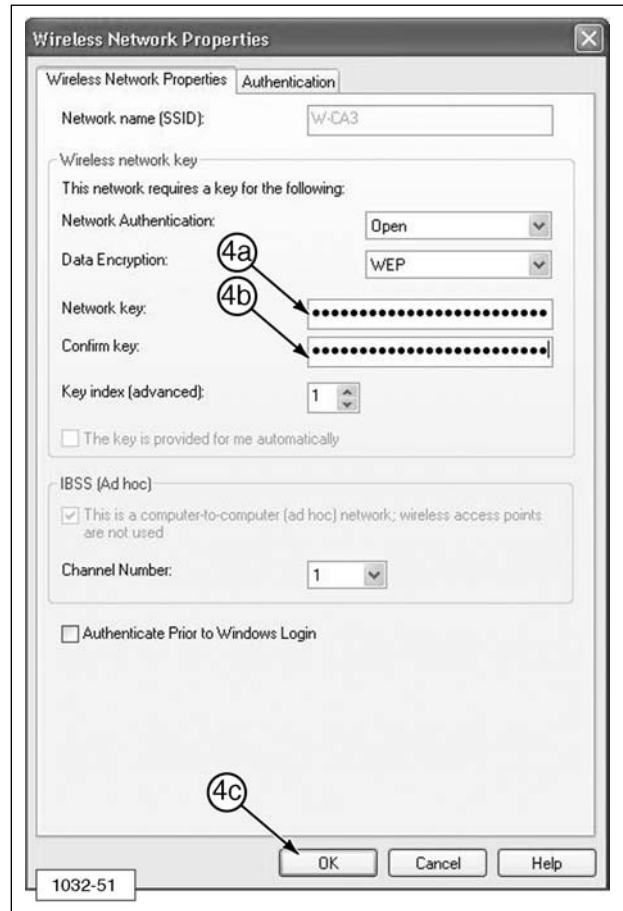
Wireless Network Properties

Wireless Network Properties | Authentication

Network name (SSID): W-CA3

Wireless network key

This network requires a key for the following:

Network Authentication: Open

Data Encryption: WEP

4a

4b

Network key: ••••••••••••••••••••••••••

Confirm key: ••••••••••••••••••••••••••

Key index (advanced): 1

The key is provided for me automatically

IBSS (Ad hoc)

This is a computer-to-computer (ad hoc) network; wireless access points are not used

Channel Number: 1

Authenticate Prior to Windows Login

4c

OK Cancel Help

1032-51